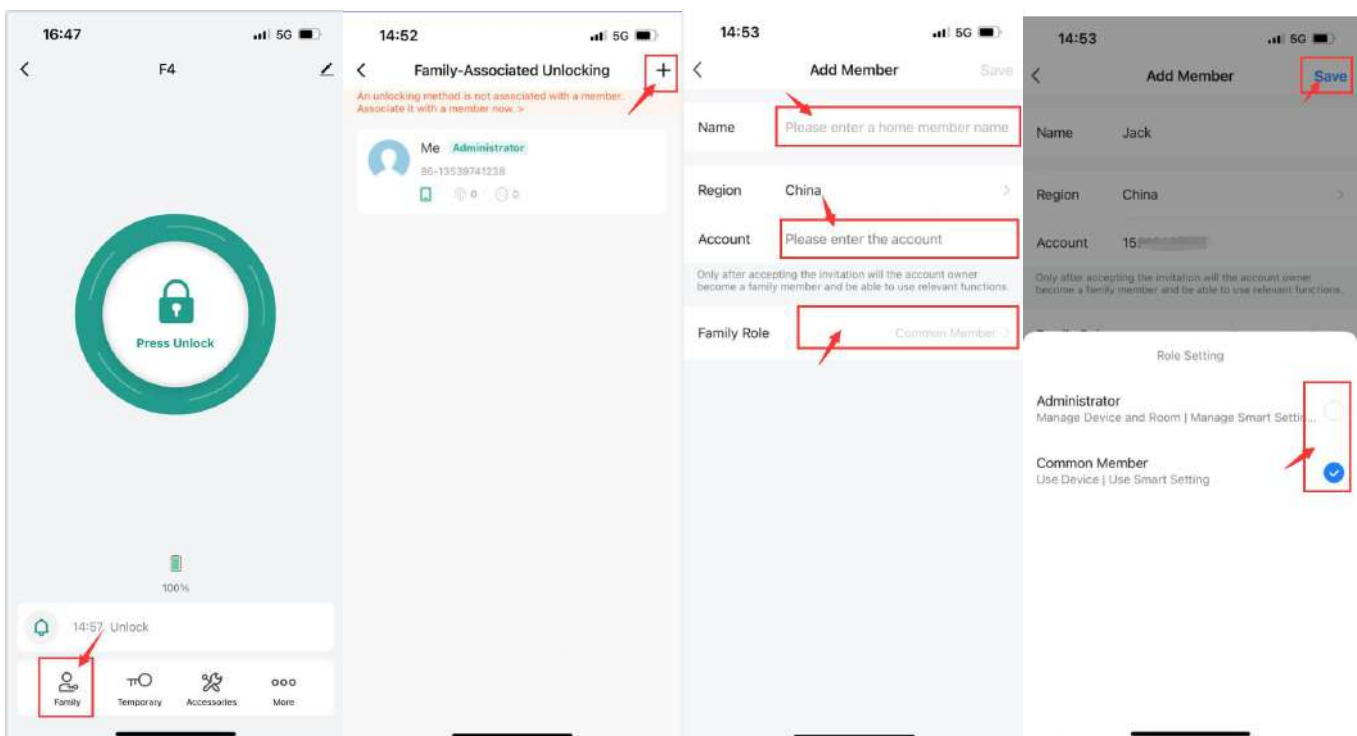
16:47 5G

F4

Press Unlock

100%

14:57 Unlock

Family
Temporary
Accessories
More

14:52 5G

Family-Associated Unlocking +

An unlocking method is not associated with a member. Associate it with a member now. >

Me Administrator
86-13539741238
0 0

14:53 5G

Add Member Save

Name Please enter a home member name

Region China

Account Please enter the account

Only after accepting the invitation will the account owner become a family member and be able to use relevant functions.

Family Role Common Member

14:53 5G

Add Member Save

Name Jack

Region China

Account 15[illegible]

Only after accepting the invitation will the account owner become a family member and be able to use relevant functions.

Role Setting

Administrator
Manage Device and Room | Manage Smart Setti...

Common Member
Use Device | Use Smart Setting